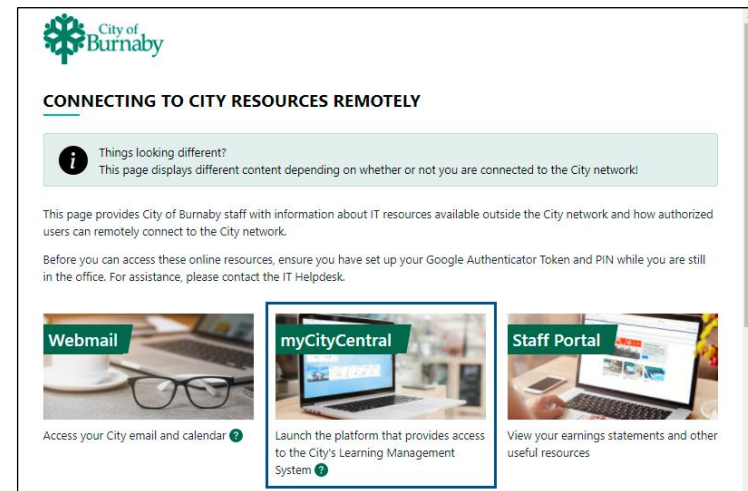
City of Burnaby

CONNECTING TO CITY RESOURCES REMOTELY

Things looking different?
This page displays different content depending on whether or not you are connected to the City network!

This page provides City of Burnaby staff with information about IT resources available outside the City network and how authorized users can remotely connect to the City network.

Before you can access these online resources, ensure you have set up your Google Authenticator Token and PIN while you are still in the office. For assistance, please contact the IT Helpdesk.

Webmail

Access your City email and calendar ?

myCityCentral

Launch the platform that provides access to the City's Learning Management System ?

Staff Portal

View your earnings statements and other useful resources